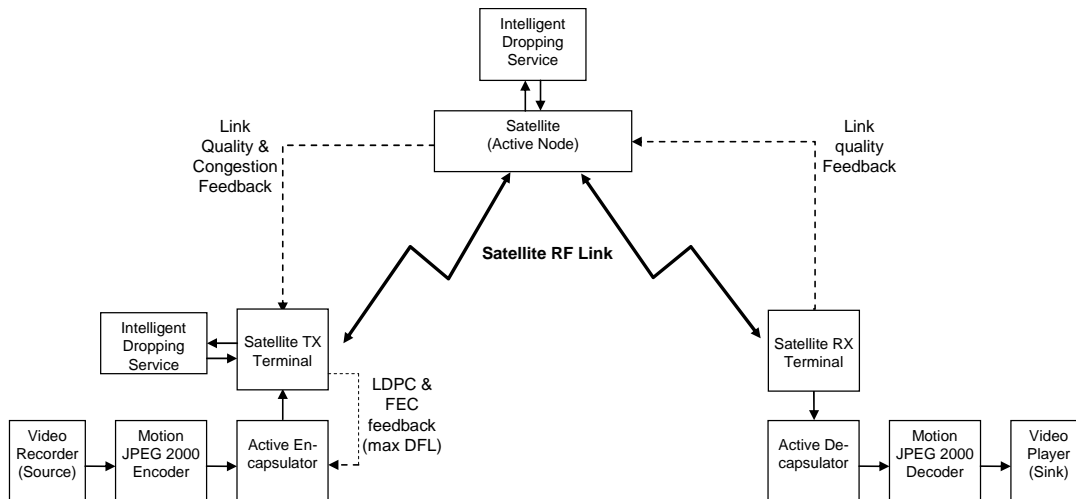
Intelligent Dropping Service

Satellite (Active Node)

Link Quality & Congestion Feedback

Link quality Feedback

Satellite RF Link

Intelligent Dropping Service

Satellite TX Terminal

LDPC & FEC feedback (max DFL)

Satellite RX Terminal

Video Recorder (Source)

Motion JPEG 2000 Encoder

Active Encapsulator

Active Decapsulator

Motion JPEG 2000 Decoder

Video Player (Sink)